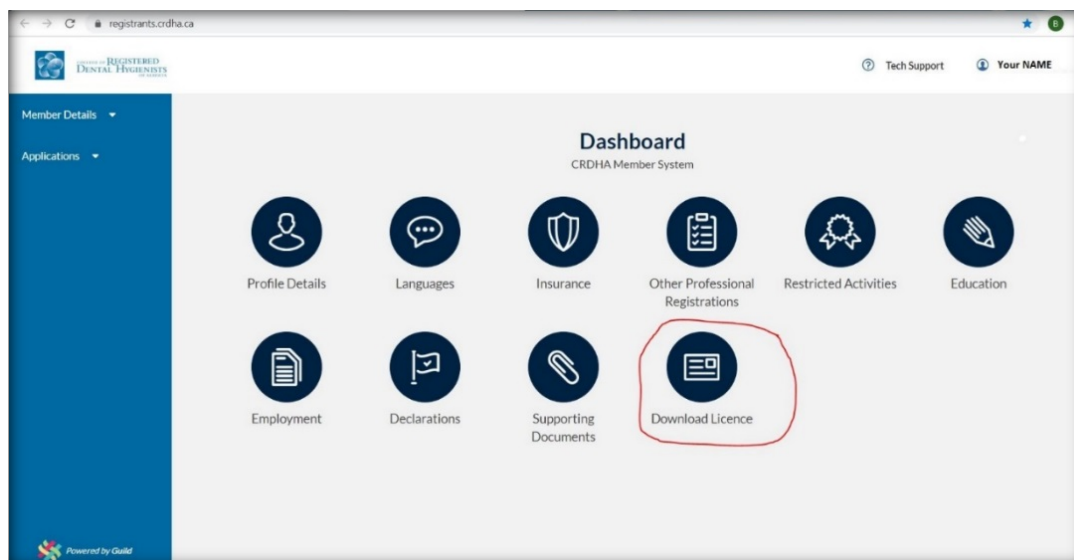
registrants.crdha.ca

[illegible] REGISTERED DENTAL HYGIENISTS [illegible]

Tech Support

Your NAME

Member Details

Applications

Dashboard

CRDHA Member System

Profile Details

Languages

Insurance

Other Professional Registrations

Restricted Activities

Education

Employment

Declarations

Supporting Documents

Download Licence

Powered by Guild